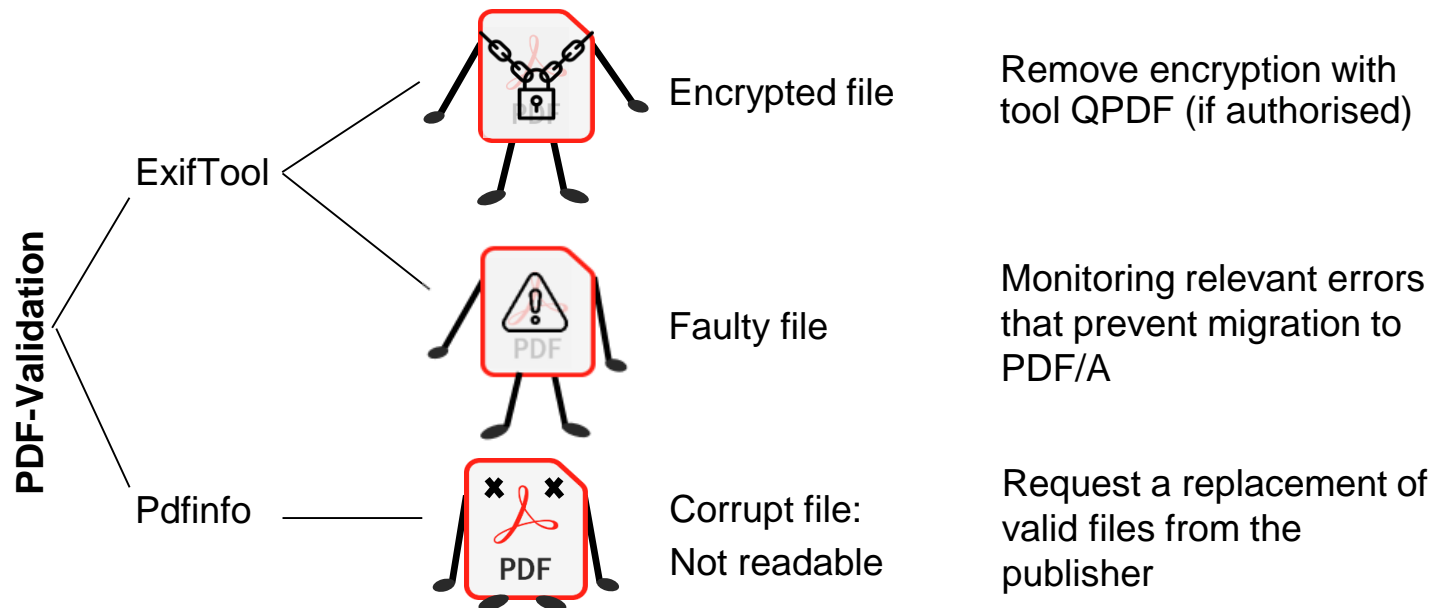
PDF-Validation

ExifTool

PDF

Encrypted file

Remove encryption with tool QPDF (if authorised)

PDF

Faulty file

Monitoring relevant errors that prevent migration to PDF/A

Pdfinfo

PDF

Corrupt file: Not readable

Request a replacement of valid files from the publisher